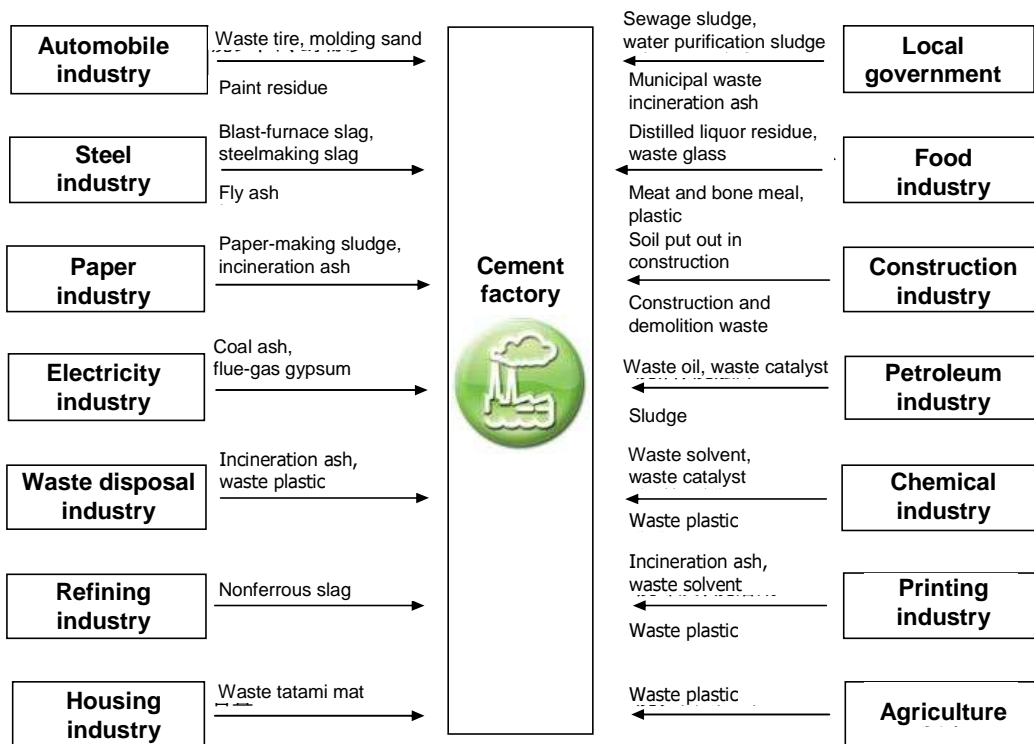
Automobile industry

Waste tire, molding sand

Paint residue

Steel industry

Blast-furnace slag, steelmaking slag

Fly ash

Paper industry

Paper-making sludge, incineration ash

Electricity industry

Coal ash, flue-gas gypsum

Waste disposal industry

Incineration ash, waste plastic

Refining industry

Nonferrous slag

Housing industry

Waste tatami mat

Cement factory

Sewage sludge, water purification sludge

Municipal waste incineration ash

Local government

Distilled liquor residue, waste glass

Meat and bone meal, plastic

Food industry

Soil put out in construction

Construction and demolition waste

Construction industry

Waste oil, waste catalyst

Sludge

Petroleum industry

Waste solvent, waste catalyst

Waste plastic

Chemical industry

Incineration ash, waste solvent

Waste plastic

Printing industry

Waste plastic

Agriculture